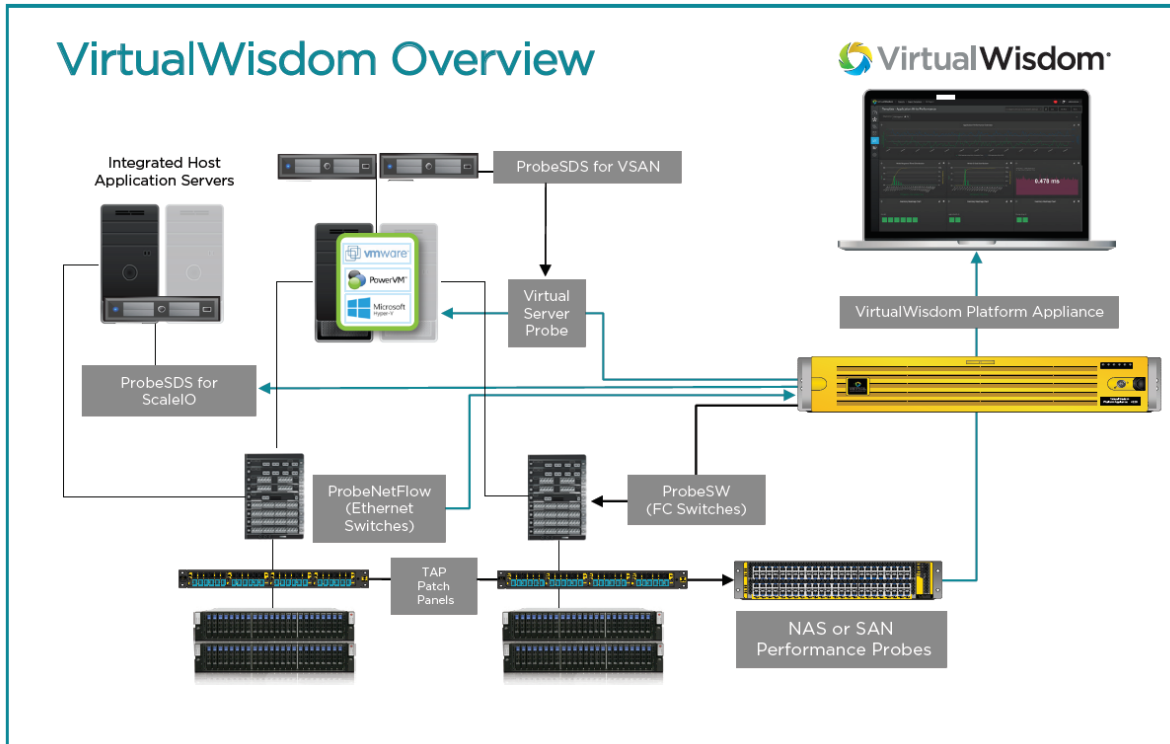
VirtualWisdom Overview

VirtualWisdom

Integrated Host Application Servers

ProbeSDS for VSAN

vmware

PowerVM

Microsoft Hyper-V

Virtual Server Probe

VirtualWisdom Platform Appliance

ProbeSDS for ScaleIO

ProbeNetFlow (Ethernet Switches)

ProbeSW (FC Switches)

TAP Patch Panels

NAS or SAN Performance Probes